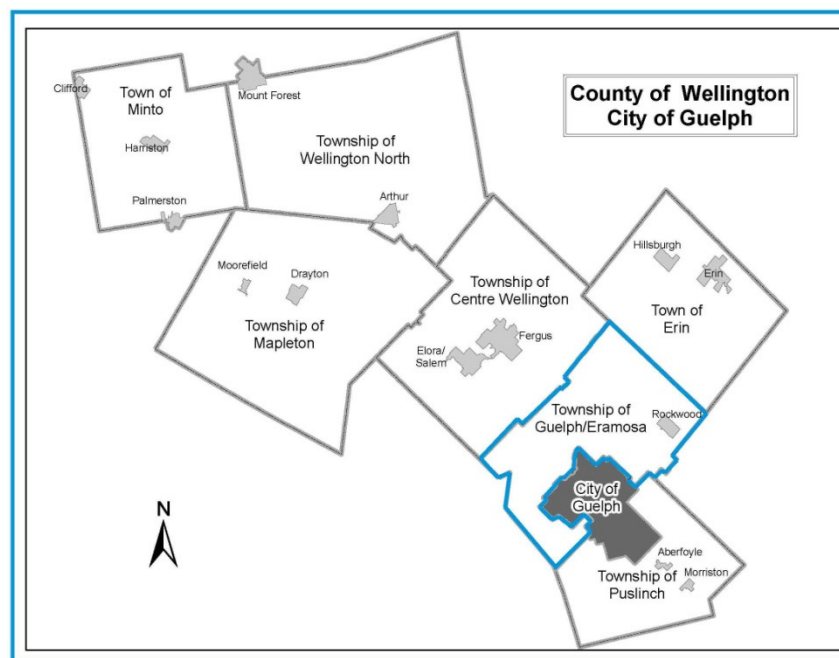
County of Wellington
City of Guelph

Clifford

Town of Minto

Harriston

Palmerston

Mount Forest

Township of Wellington North

Arthur

Moorefield

Drayton

Township of Mapleton

Township of Centre Wellington

Fergus

Elora/ Salem

Hillsburgh

Erin

Town of Erin

Township of Guelph/Eramosa

Rockwood

City of Guelph

N

Aberfoyle

Morriston

Township of Puslinch